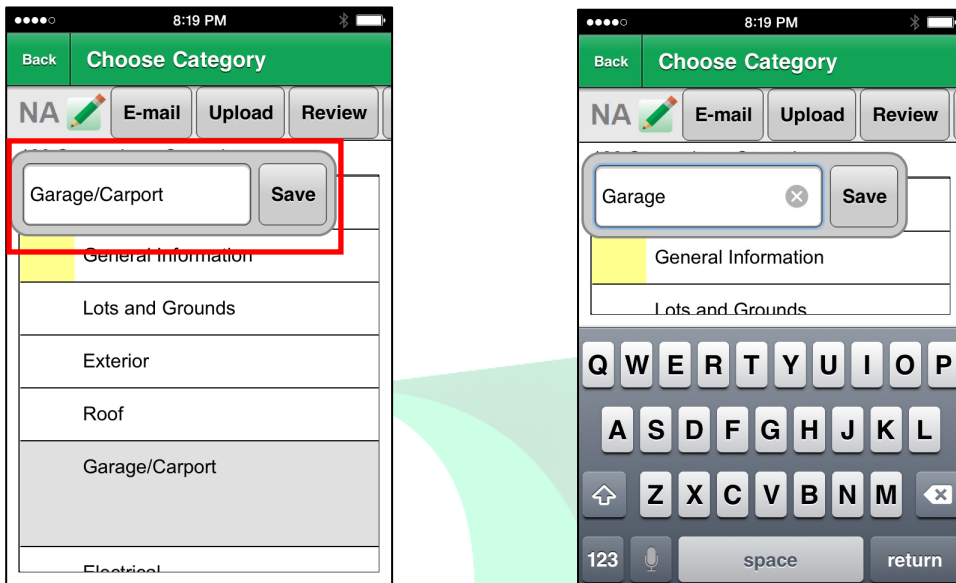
8:19 PM

Back Choose Category

NA E-mail Upload Review

Garage/Carport Save

General Information

Lots and Grounds

Exterior

Roof

Garage/Carport

Electrical

8:19 PM

Back Choose Category

NA E-mail Upload Review

Garage Save

General Information

Lots and Grounds

Q W E R T Y U I O P

A S D F G H J K L

Z X C V B N M

123 space return